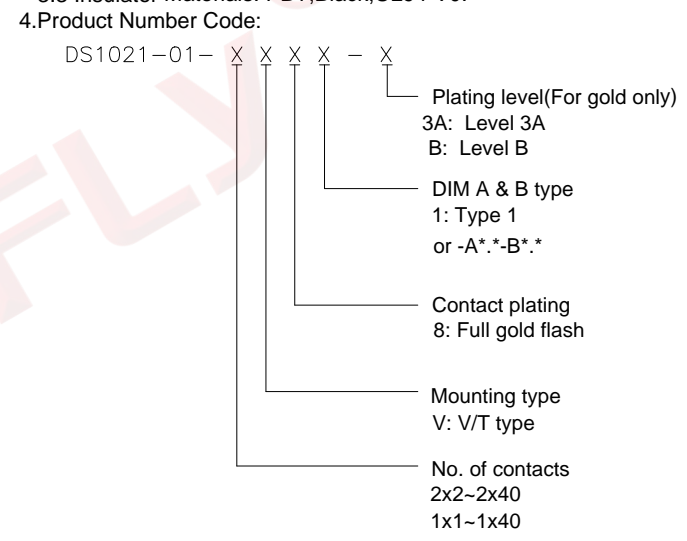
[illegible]
4.Product Number Code:

DS1021-01- X X X X - X

Plating level(For gold only)
3A: Level 3A
B: Level B

DIM A & B type
1: Type 1
or -A*.*-B*.*

Contact plating
8: Full gold flash

Mounting type
V: V/T type

No. of contacts
2x2~2x40
1x1~1x40